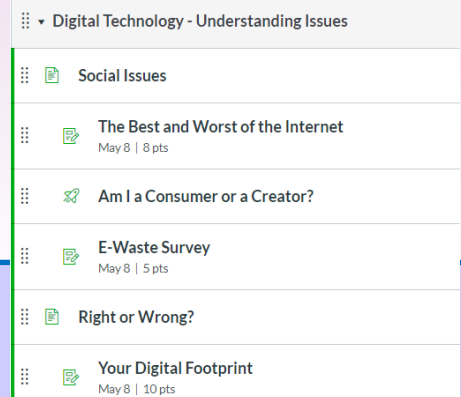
Digital Technology - Understanding Issues

Social Issues

The Best and Worst of the Internet
May 8 | 8 pts

Am I a Consumer or a Creator?

E-Waste Survey
May 8 | 5 pts

Right or Wrong?

Your Digital Footprint
May 8 | 10 pts